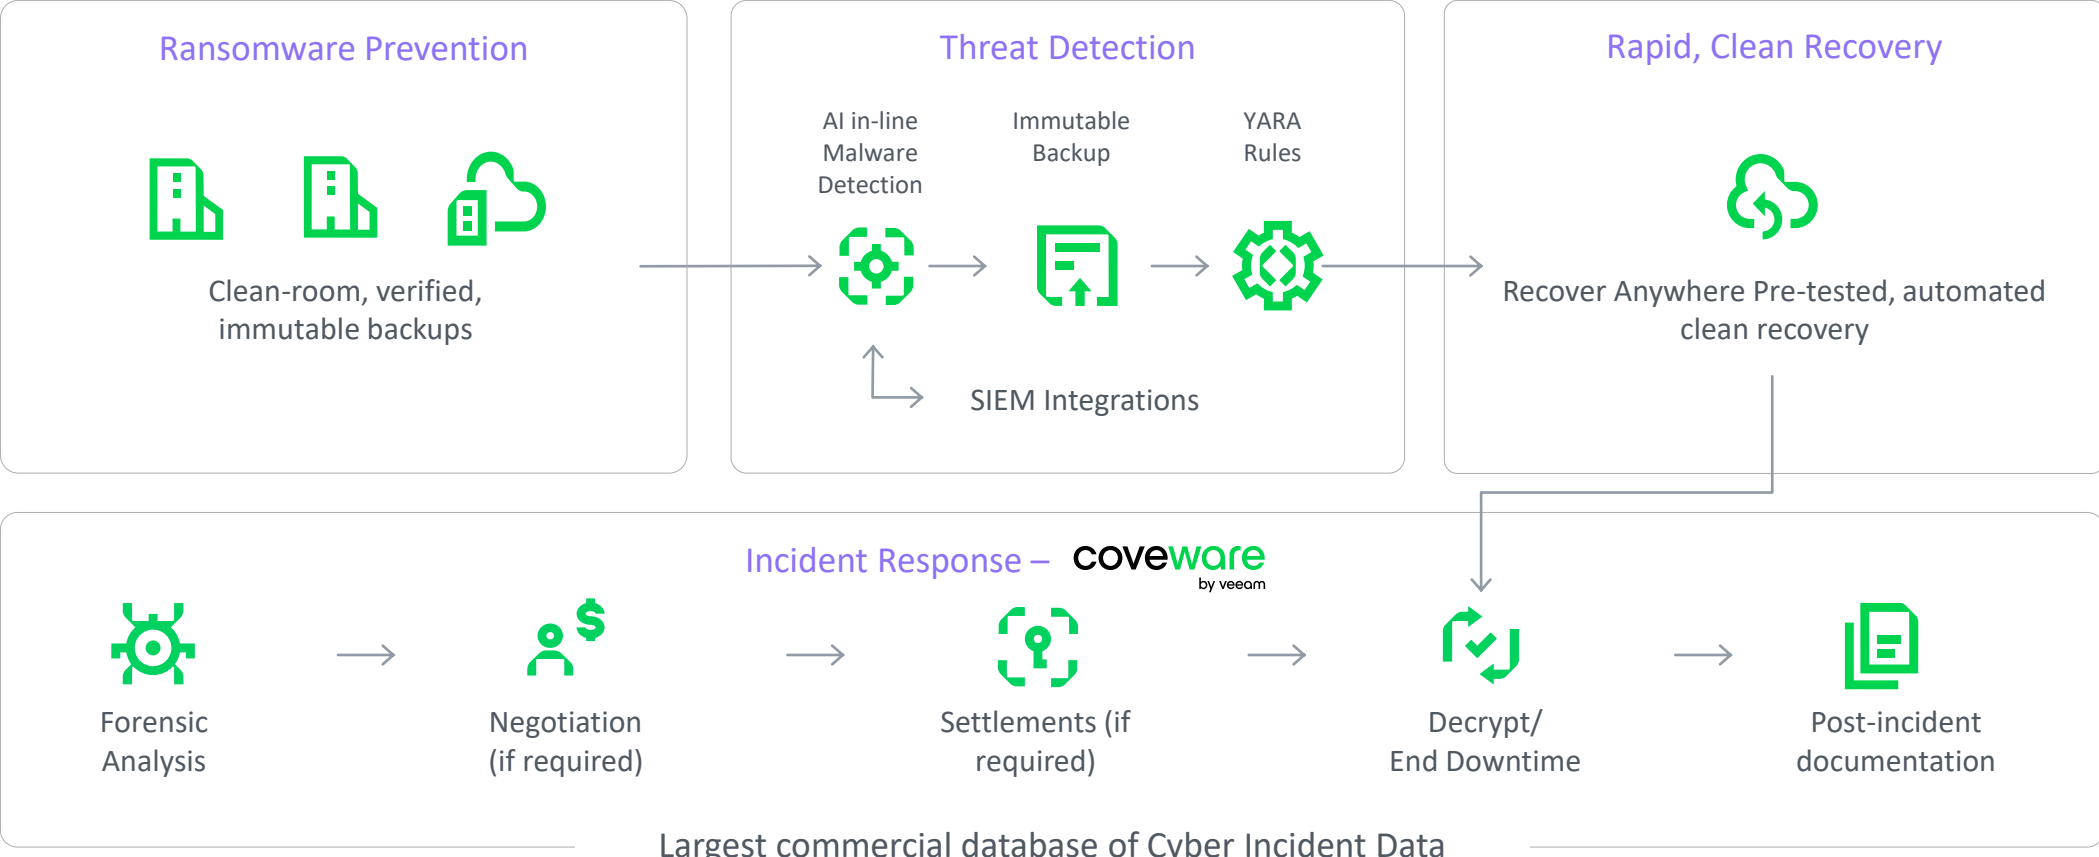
Ransomware Prevention

Clean-room, verified, immutable backups

Threat Detection

AI in-line Malware Detection

Immutable Backup

YARA Rules

SIEM Integrations

Rapid, Clean Recovery

Recover Anywhere Pre-tested, automated clean recovery

Incident Response – coveware by veeam

Forensic Analysis

Negotiation (if required)

Settlements (if required)

Decrypt/ End Downtime

Post-incident documentation

Largest commercial database of Cyber Incident Data